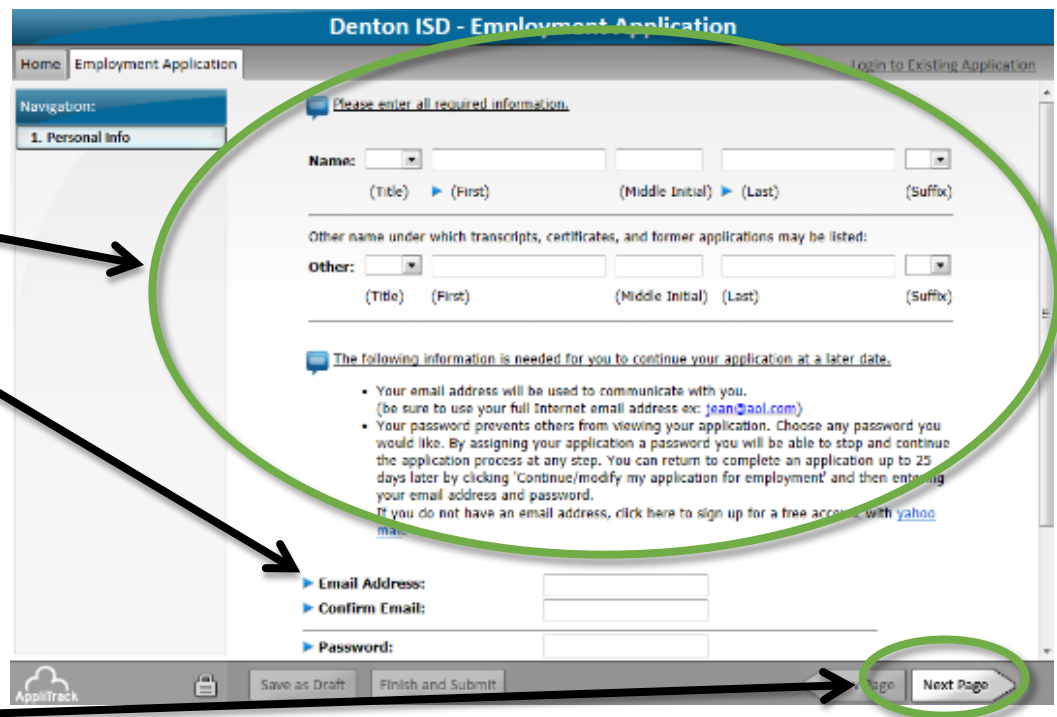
Denton ISD - Employment Application

Home | Employment Application

Login to Existing Application

Navigation:

1. Personal Info

Please enter all required information.

Name:
(Title) (First) (Middle Initial) (Last) (Suffix)

Other name under which transcripts, certificates, and former applications may be listed:

Other:
(Title) (First) (Middle Initial) (Last) (Suffix)

The following information is needed for you to continue your application at a later date.

• Your email address will be used to communicate with you. (be sure to use your full Internet email address ex: jean@aol.com)
• Your password prevents others from viewing your application. Choose any password you would like. By assigning your application a password you will be able to stop and continue the application process at any step. You can return to complete an application up to 25 days later by clicking 'Continue/modify my application for employment' and then entering your email address and password.
If you do not have an email address, click here to sign up for a free account with yahoo mail.

Email Address:
Confirm Email:
Password:

AppliTrack

Save as Draft | Finish and Submit | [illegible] Page | Next Page